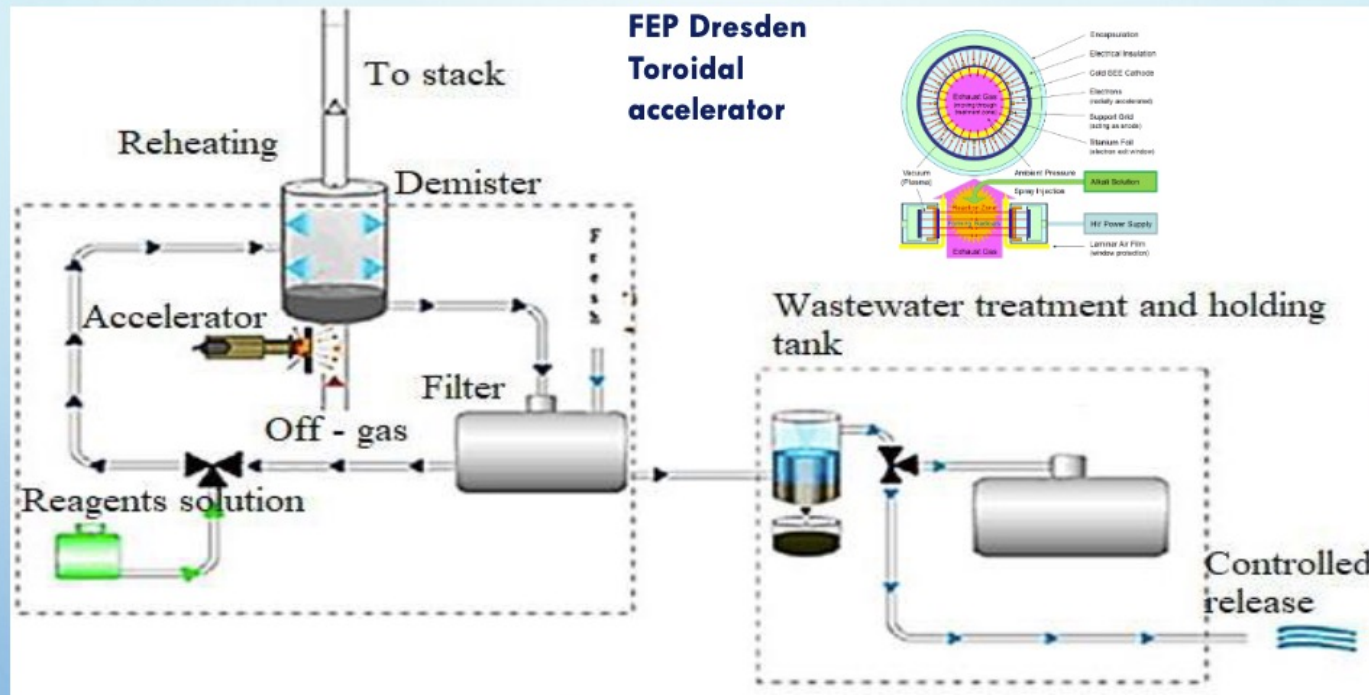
To stack

FEP Dresden Toroidal accelerator

Encapsulation
Electrical Insulation
Cold EEE Cathode
Electrons (radially accelerated)
Support Grid (acting as anode)
Titanium Foil (electron exit window)
Exhaust Gas (flowing through treatment zone)
Vacuum (Plasma)
Ambient Pressure
Spray Injection
Alkali Solution
Reaction Zone
Mixing Section
HV Power Supply
Exhaust Gas
Laminar Air Film (window protection)

Reheating

Demister

Fresh

Accelerator

Wastewater treatment and holding tank

Filter

Off - gas

Reagents solution

Controlled release